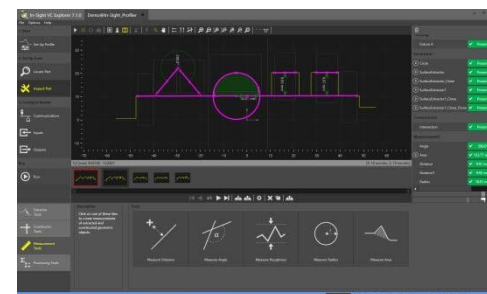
In-Sight VC Explorer 7.1.0 DemoIn-Sight_Profiler

File Options Help

Set Up Profiler

Locate Part

Inspect Part

Communication

Inputs

Outputs

Run

Measure Distance

Measure Angle

Measure Roughness

Measure Radius

Measure Area

Measurement Tools

Processing Tools

Circle

Intersection

Angle

Area

Distance

Radius